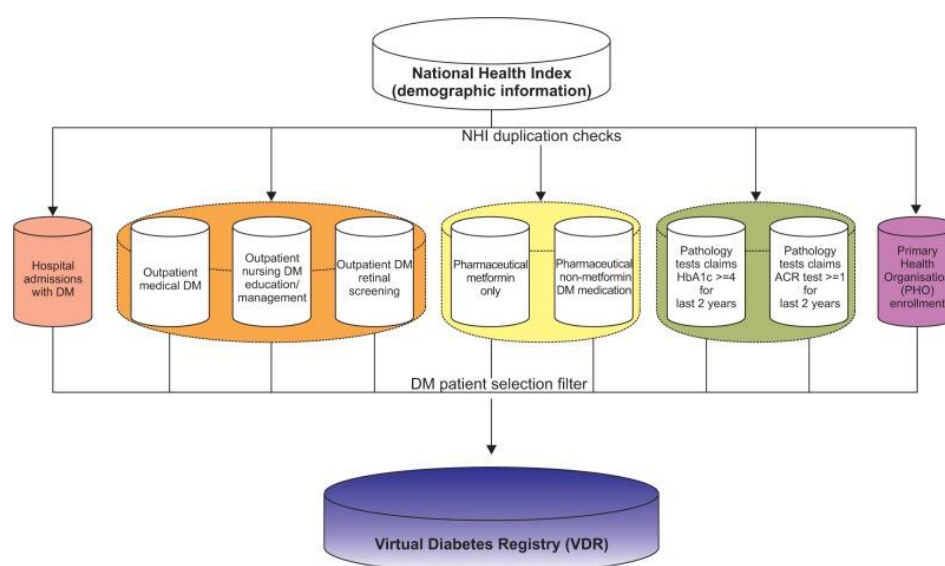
National Health Index
(demographic information)

NHI duplication checks

Hospital admissions with DM

Outpatient medical DM

Outpatient nursing DM education/ management

Outpatient DM retinal screening

Pharmaceutical metformin only

Pharmaceutical non-metformin DM medication

Pathology tests claims HbA1c >=4 for last 2 years

Pathology tests claims ACR test >=1 for last 2 years

Primary Health Organisation (PHO) enrollment

DM patient selection filter

Virtual Diabetes Registry (VDR)